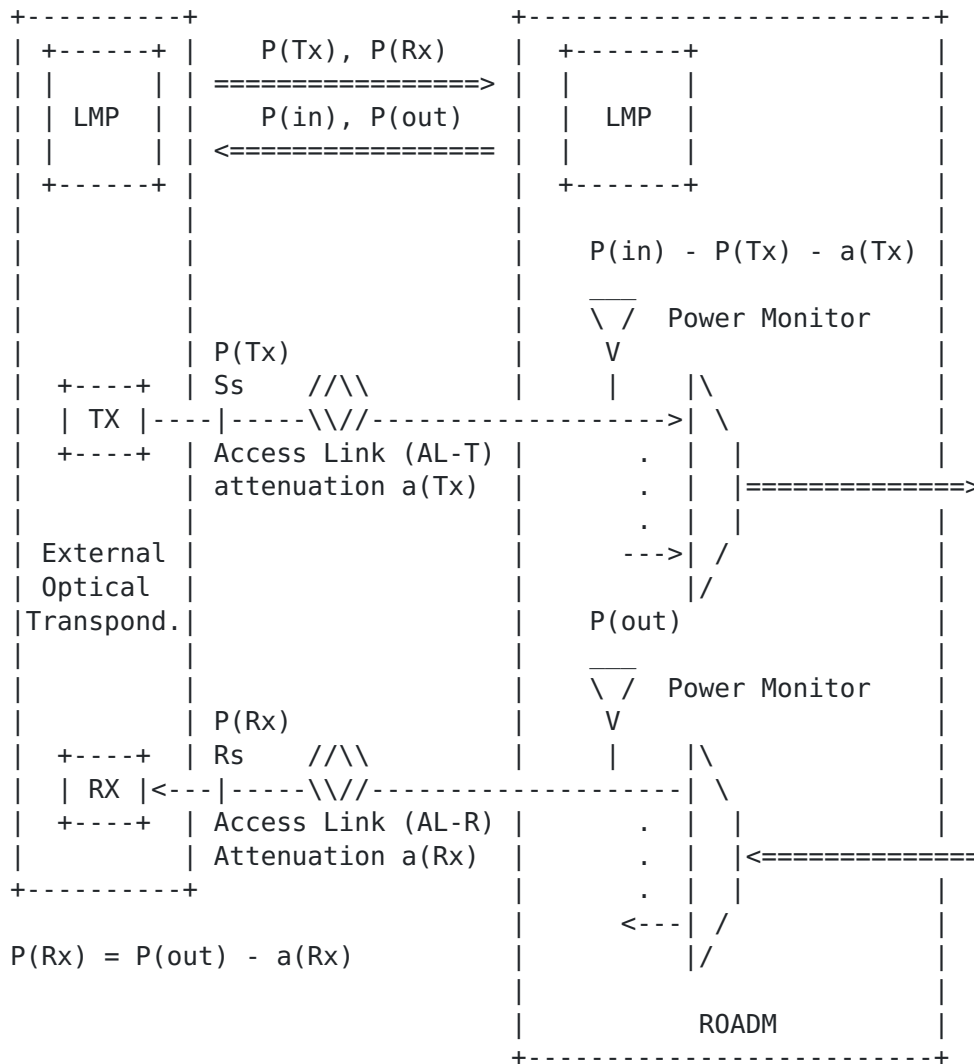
P(Tx), P(Rx)
LMP
P(in), P(out)
LMP

P(in) - P(Tx) - a(Tx)

Power Monitor
V
P(Tx)
Ss
TX
Access Link (AL-T)
attenuation a(Tx)

External
Optical
Transpond.
P(out)

Power Monitor
V
P(Rx)
Rs
RX
Access Link (AL-R)
Attenuation a(Rx)

P(Rx) = P(out) - a(Rx)

ROADM